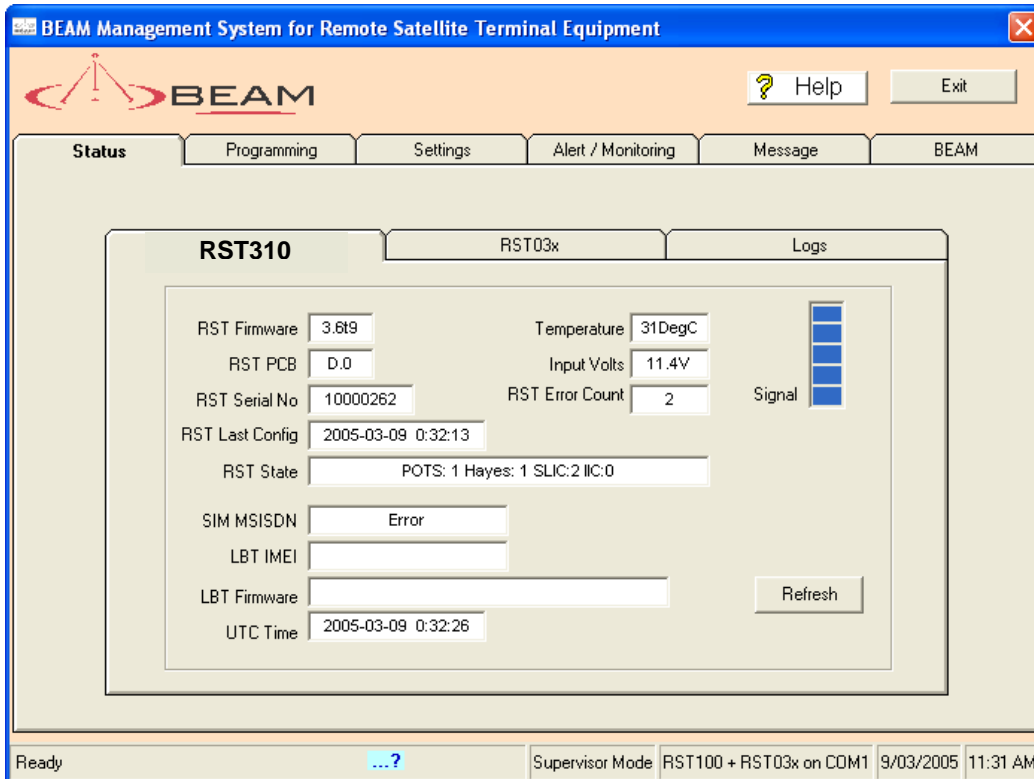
BEAM Management System for Remote Satellite Terminal Equipment

BEAM

Help

Exit

Status | Programming | Settings | Alert / Monitoring | Message | BEAM

RST310 | RST03x | Logs

RST Firmware 3.6t9

Temperature 31DegC

RST PCB D.0

Input Volts 11.4V

RST Serial No 10000262

RST Error Count 2

Signal

RST Last Config 2005-03-09 0:32:13

RST State POTS: 1 Hayes: 1 SLIC:2 IIC:0

SIM MSISDN Error

LBT IMEI

LBT Firmware

Refresh

UTC Time 2005-03-09 0:32:26

Ready | ...? | Supervisor Mode | RST100 + RST03x on COM1 | 9/03/2005 | 11:31 AM